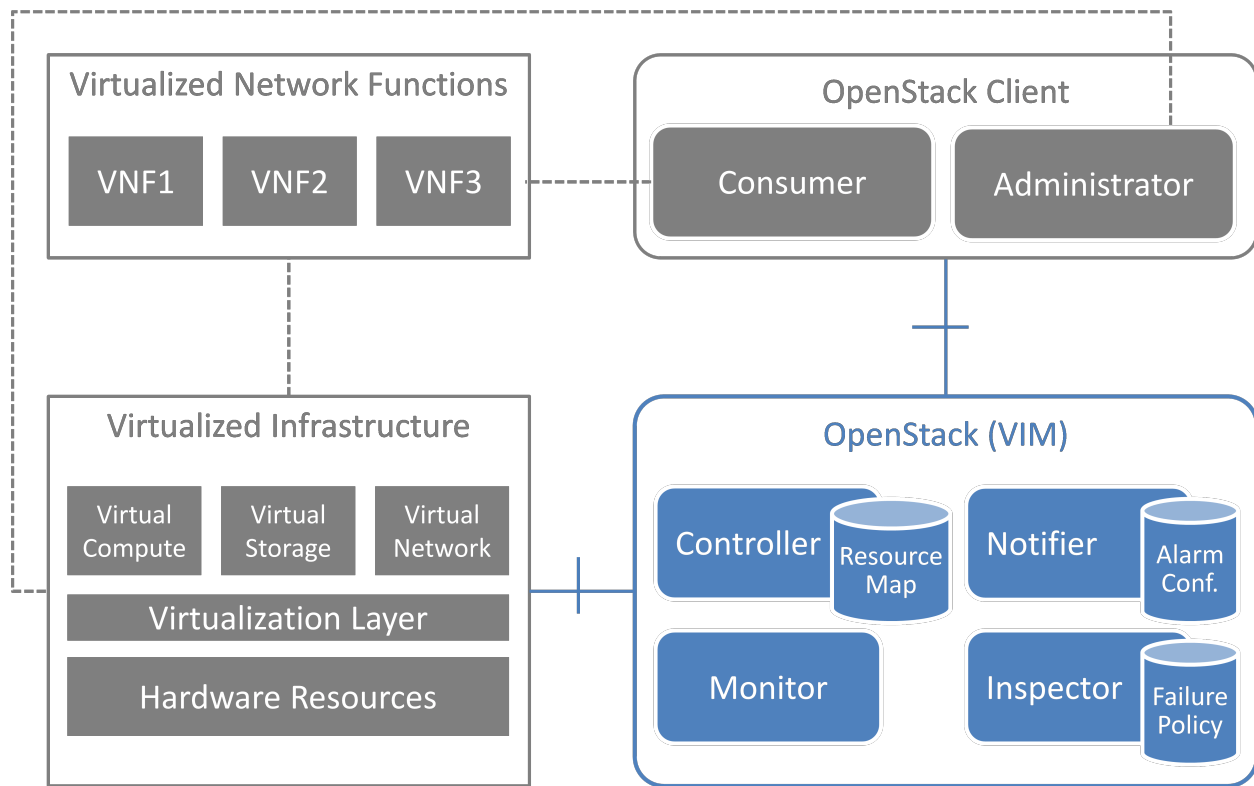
Virtualized Network Functions

VNF1

VNF2

VNF3

OpenStack Client

Consumer

Administrator

Virtualized Infrastructure

Virtual Compute

Virtual Storage

Virtual Network

Virtualization Layer

Hardware Resources

OpenStack (VIM)

Controller

Resource Map

Notifier

Alarm Conf.

Monitor

Inspector

Failure Policy